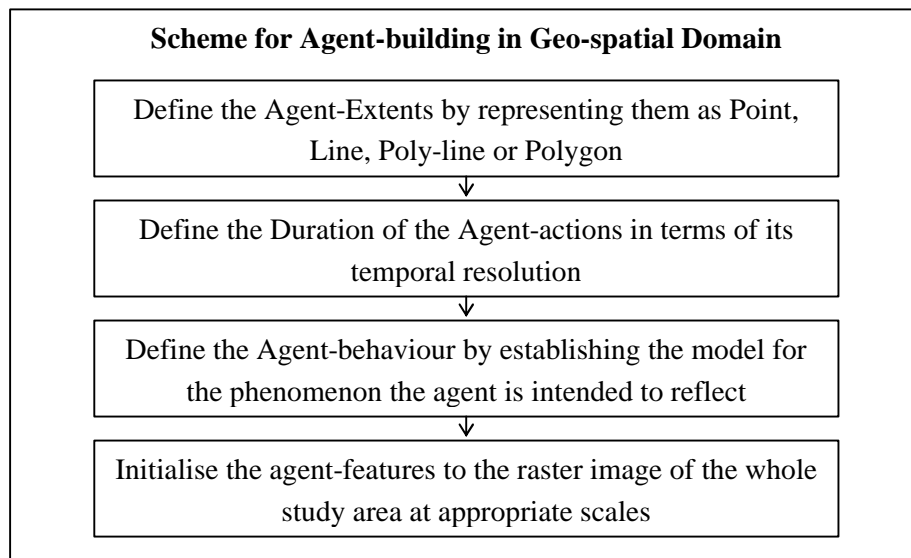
Scheme for Agent-building in Geo-spatial Domain

Define the Agent-Extents by representing them as Point, Line, Poly-line or Polygon

Define the Duration of the Agent-actions in terms of its temporal resolution

Define the Agent-behaviour by establishing the model for the phenomenon the agent is intended to reflect

Initialise the agent-features to the raster image of the whole study area at appropriate scales